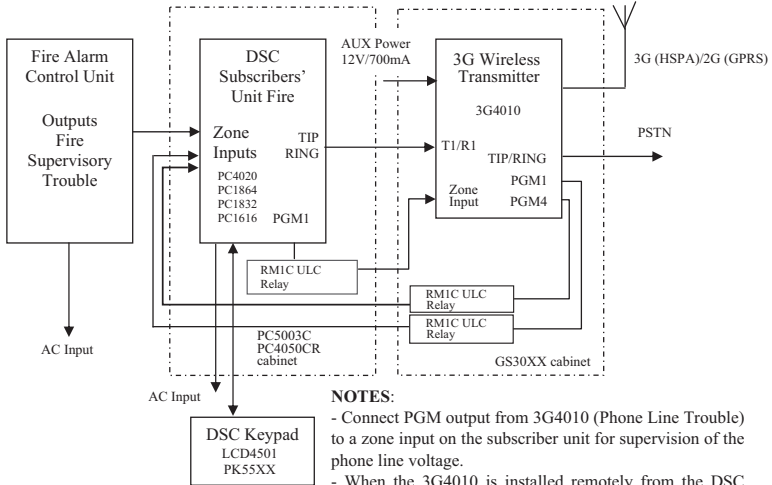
Fire Alarm Control Unit

Outputs Fire Supervisory Trouble

AC Input

DSC Subscribers' Unit Fire

Zone Inputs

TIP RING

PC4020 PC1864 PC1832 PC1616

PGM1

RM1C ULC Relay

AUX Power 12V/700mA

3G Wireless Transmitter

3G4010

T1/R1

TIP/RING

Zone Input

PGM1 PGM4

3G (HSPA)/2G (GPRS)

PSTN

RM1C ULC Relay

RM1C ULC Relay

PC5003C PC4050CR cabinet

GS30XX cabinet

AC Input

DSC Keypad LCD4501 PK55XX

NOTES:

- Connect PGM output from 3G4010 (Phone Line Trouble) to a zone input on the subscriber unit for supervision of the phone line voltage.

- When the 3G4010 is installed remotely from the DSC